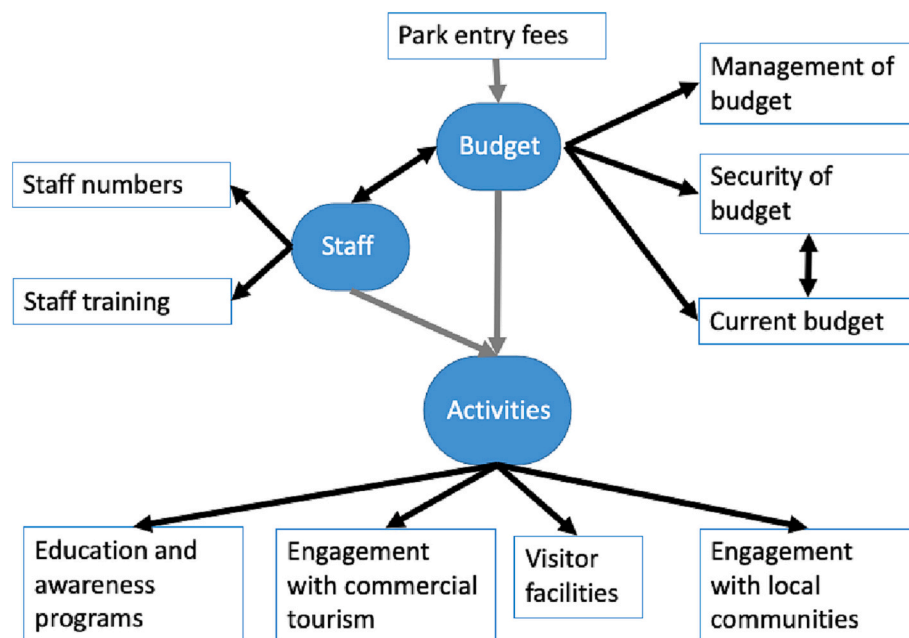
Park entry fees

Budget

Management of budget

Security of budget

Current budget

Staff numbers

Staff

Staff training

Activities

Education and awareness programs

Engagement with commercial tourism

Visitor facilities

Engagement with local communities